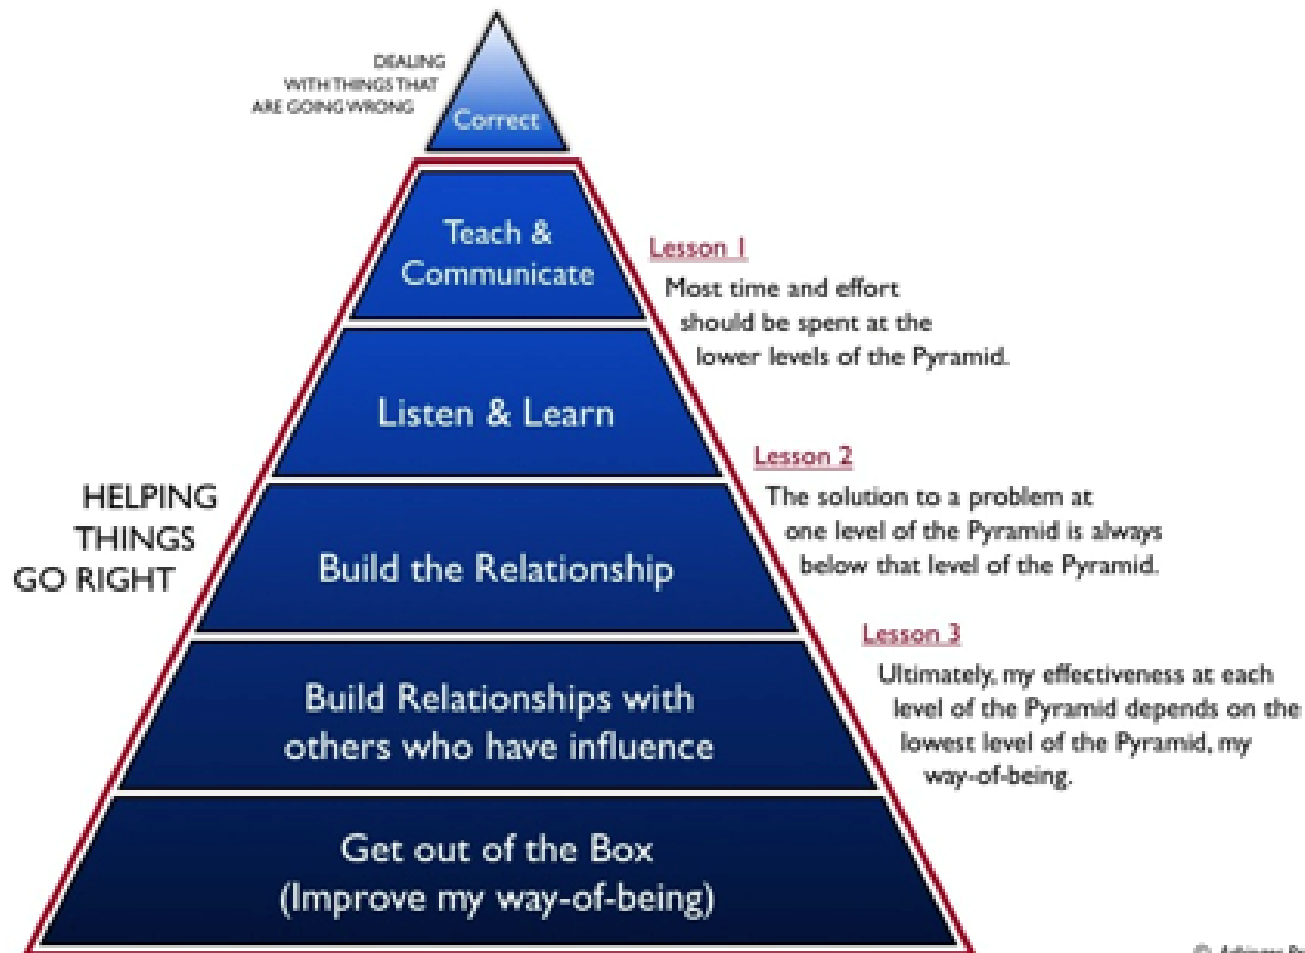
DEALING WITH THINGS THAT ARE GOING WRONG

Correct

Teach & Communicate

Listen & Learn

Build the Relationship

Build Relationships with others who have influence

Get out of the Box (Improve my way-of-being)

HELPING THINGS GO RIGHT

Lesson 1
Most time and effort should be spent at the lower levels of the Pyramid.

Lesson 2
The solution to a problem at one level of the Pyramid is always below that level of the Pyramid.

Lesson 3
Ultimately, my effectiveness at each level of the Pyramid depends on the lowest level of the Pyramid, my way-of-being.

© Arbinger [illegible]